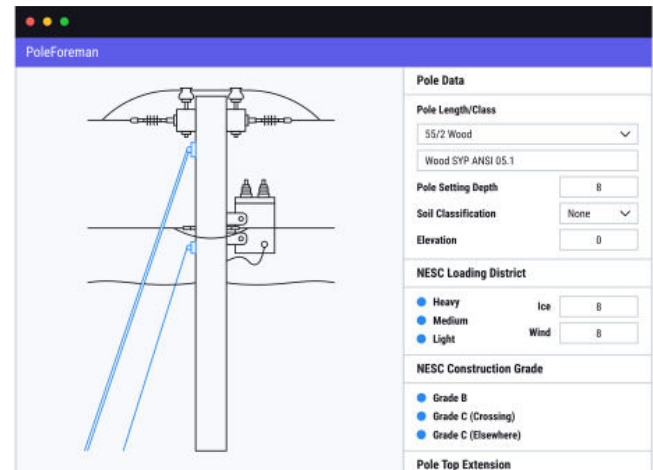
PoleForeman

Pole Data

Pole Length/Class

55/2 Wood

Wood SYP ANSI 05.1

Pole Setting Depth 8

Soil Classification None

Elevation 0

NESC Loading District

Heavy

Medium

Light

Ice 8

Wind 8

NESC Construction Grade

Grade B

Grade C (Crossing)

Grade C (Elsewhere)

Pole Top Extension